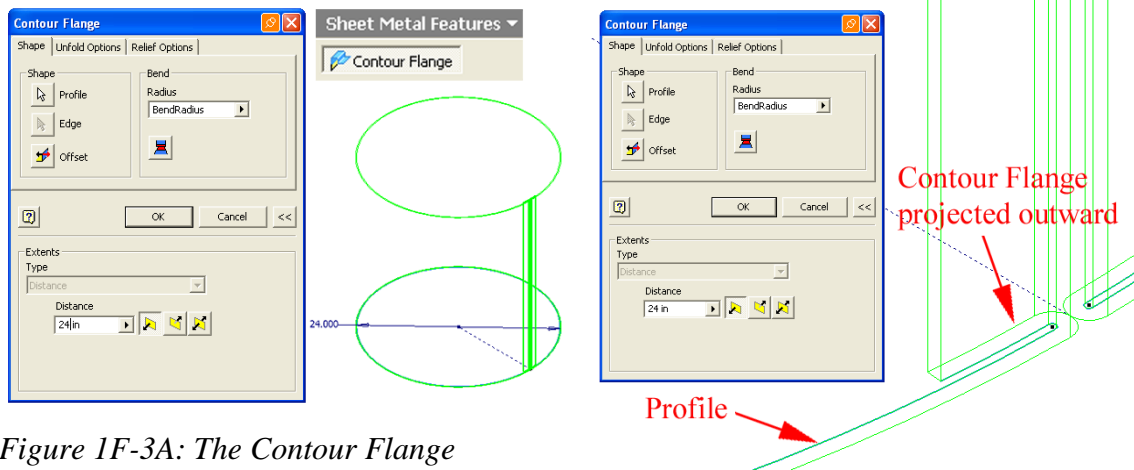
Contour Flange

Shape | Unfold Options | Relief Options

Shape
Profile
Edge
Offset

Bend
Radius
BendRadius

OK
Cancel
<<

Extents
Type
Distance
Distance
24 in

Sheet Metal Features
Contour Flange

24.000

Contour Flange

Shape | Unfold Options | Relief Options

Shape
Profile
Edge
Offset

Bend
Radius
BendRadius

OK
Cancel
<<

Extents
Type
Distance
Distance
24 in

Contour Flange projected outward

Profile

Figure 1F-3A: The Contour Flange